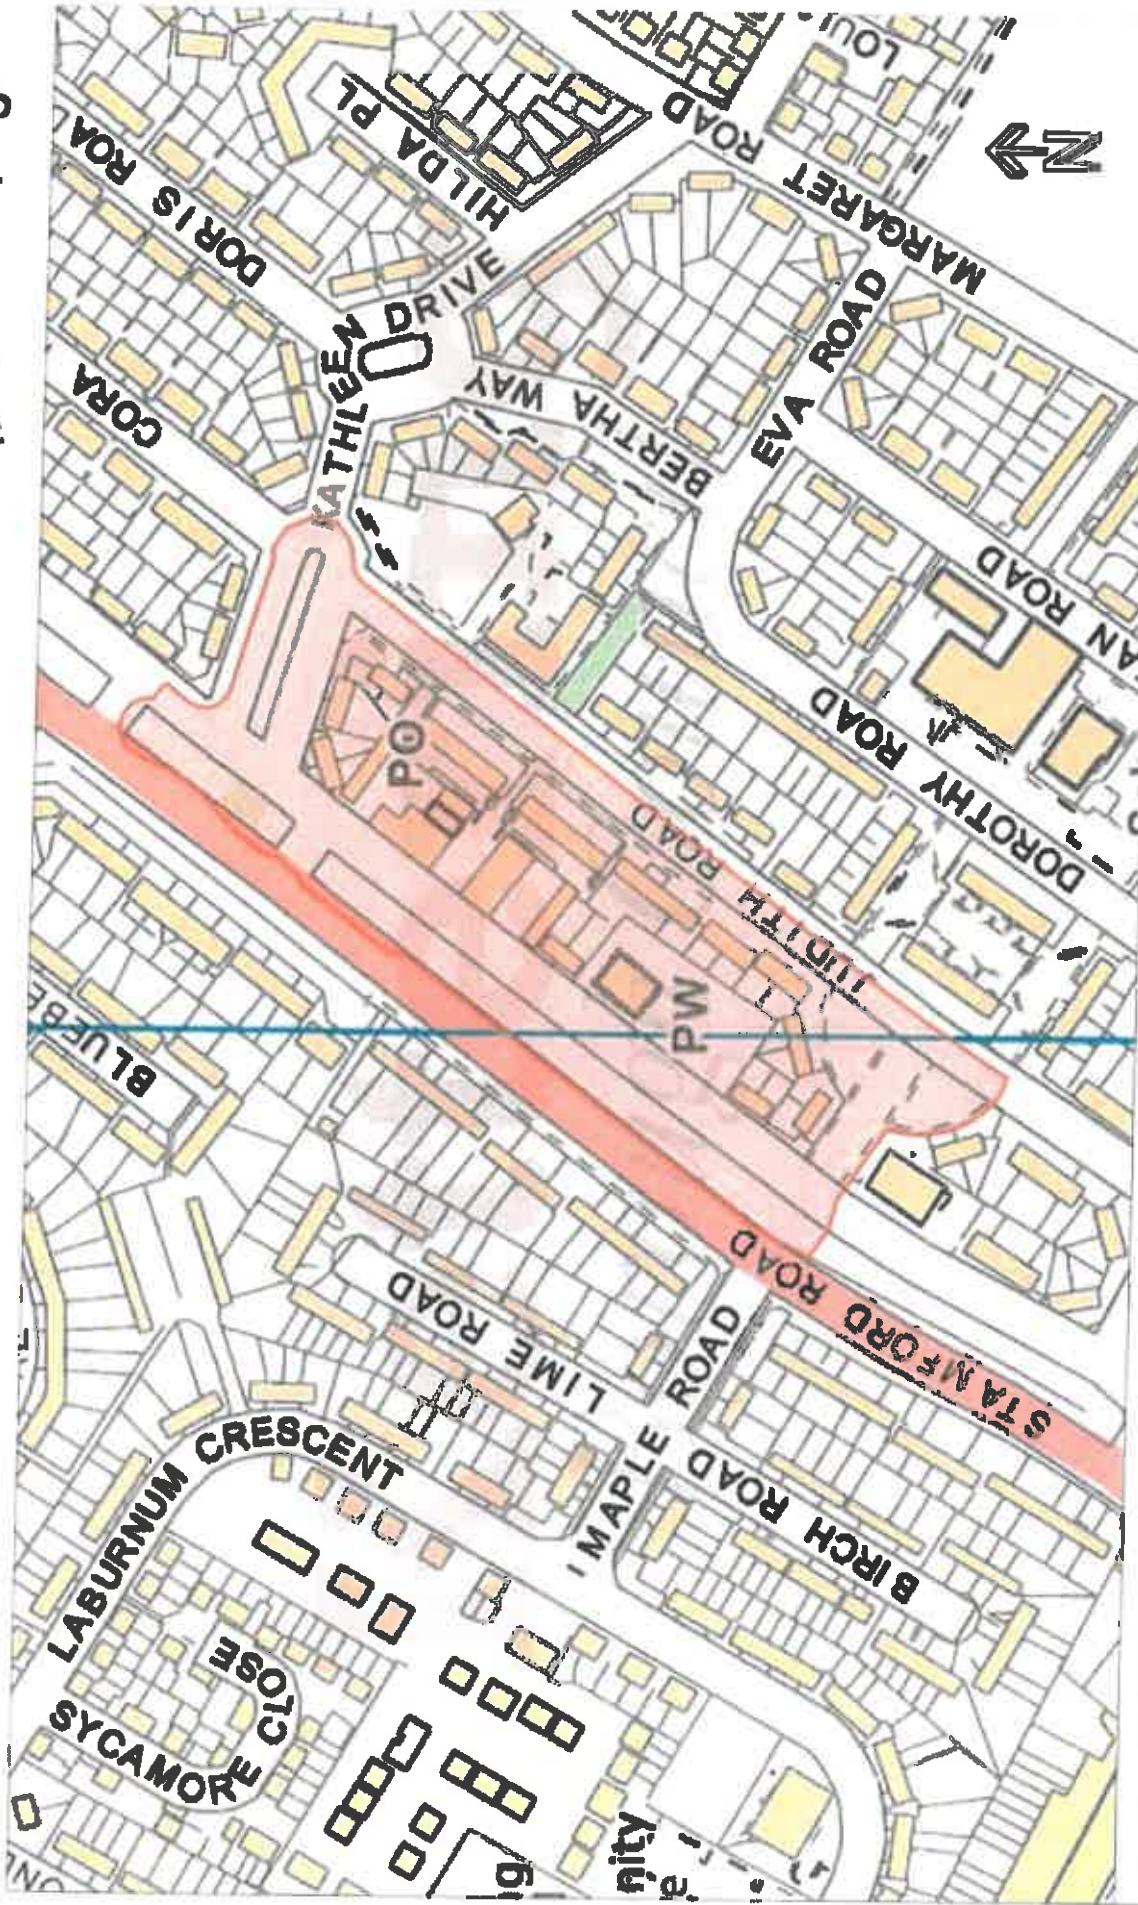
LOU
HILDA PL
DORIS ROAD
MARGARET ROAD
N
KATHLEEN DRIVE
CORA
BERTHA WAY
EVA ROAD
AN ROAD
PO
DOROTHY ROAD
JUDITH ROAD
PW
BLUEBE
STAMFORD ROAD
LIME ROAD
MAPLE ROAD
LABURNUM CRESCENT
BIRCH ROAD
SYCAMORE CLOSE
nity
ig